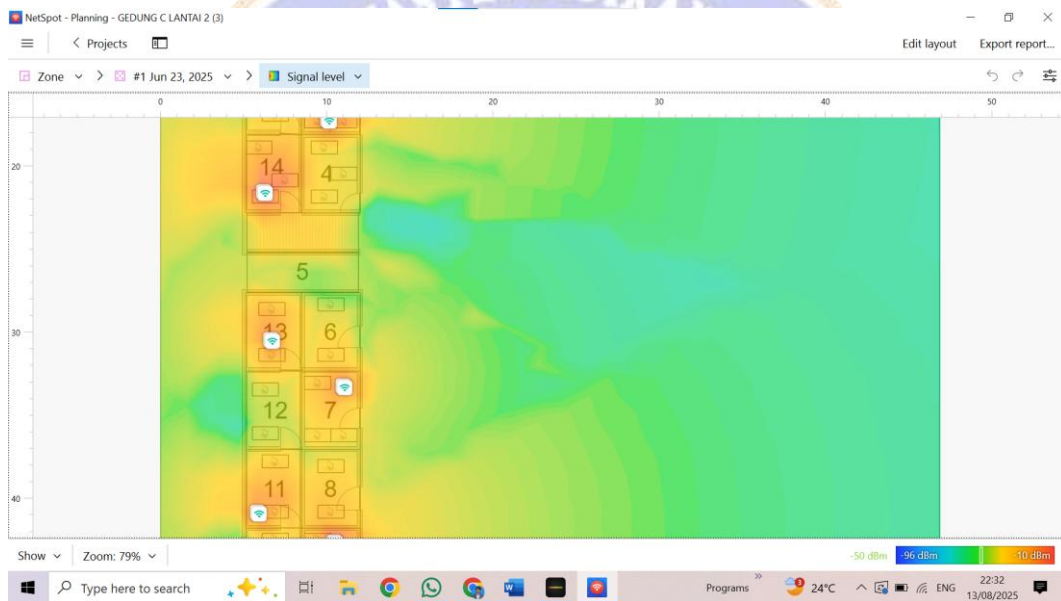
NetSpot - Planning - GEDUNG C LANTAI 2 (3)

Projects

Edit layout Export report...

Zone > #1 Jun 23, 2025 > Signal level

0 10 20 30 40 50

20

30

40

14 4

5

13 6

12 7

11 8

Show Zoom: 79%

-50 dBm -96 dBm -10 dBm

Type here to search

Programs 24°C ENG 22:32 13/08/2025